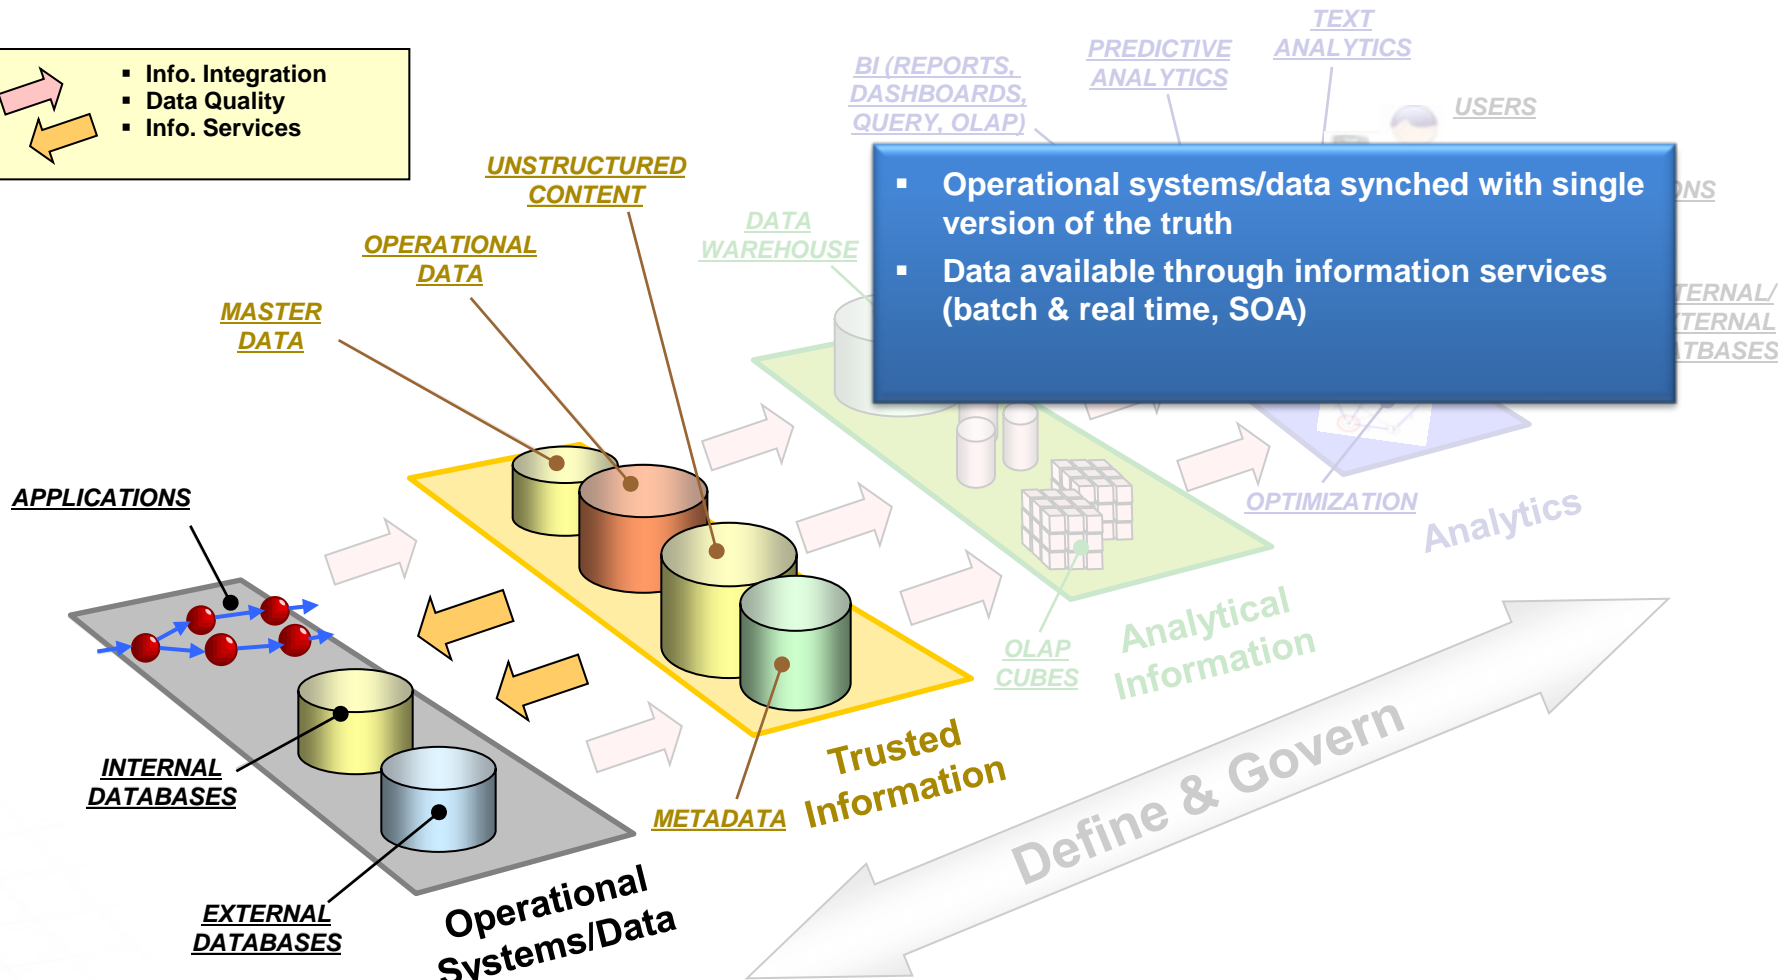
- Info. Integration
- Data Quality
- Info. Services

TEXT ANALYTICS

PREDICTIVE ANALYTICS

BI (REPORTS, DASHBOARDS, QUERY, OLAP)

USERS

UNSTRUCTURED CONTENT

- Operational systems/data synched with single version of the truth
- Data available through information services (batch & real time, SOA)

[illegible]ONS

OPERATIONAL DATA

DATA WAREHOUSE

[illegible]TERNAL/ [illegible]TERNAL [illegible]TBASES

MASTER DATA

APPLICATIONS

OPTIMIZATION

Analytics

OLAP CUBES

Analytical Information

Trusted Information

INTERNAL DATABASES

METADATA

Define & Govern

EXTERNAL DATABASES

Operational Systems/Data